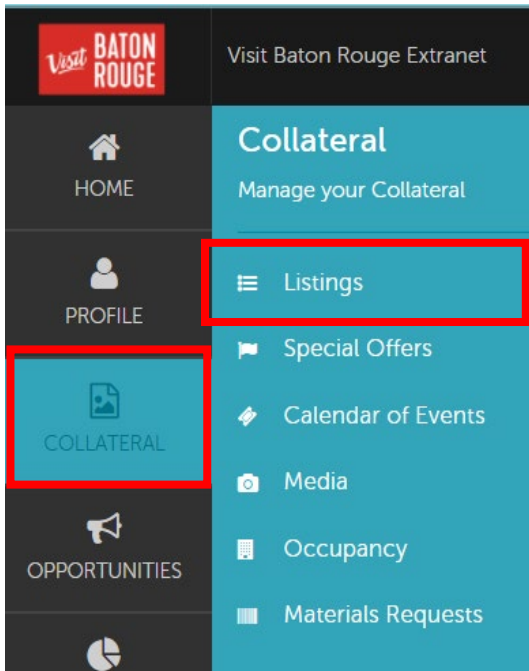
Visit BATON ROUGE

Visit Baton Rouge Extranet

HOME

PROFILE

COLLATERAL

OPPORTUNITIES

Collateral

Manage your Collateral

Listings

Special Offers

Calendar of Events

Media

Occupancy

Materials Requests